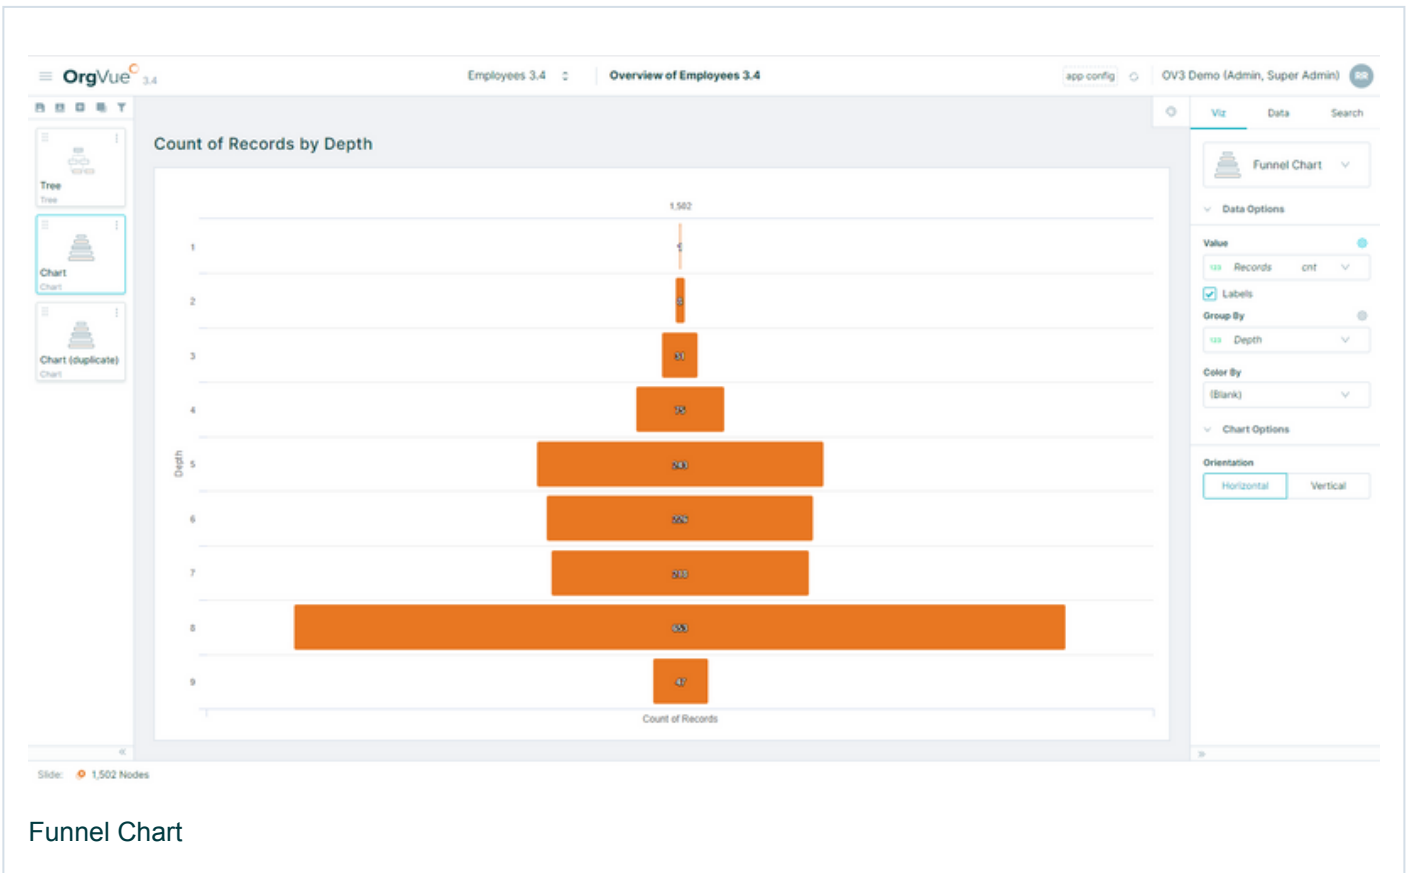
OrgVue 3.4

Employees 3.4

Overview of Employees 3.4

app config

OV3 Demo (Admin, Super Admin)

RR

Tree
Tree

Chart
Chart

Chart (duplicate)
Chart

Count of Records by Depth

1,502

1
2
3
4
5
6
7
8
9

Depth

1
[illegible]
50
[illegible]
243
226
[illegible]
653
47

Count of Records

Viz
Data
Search

Funnel Chart

Data Options

Value

Records cnt

Labels

Group By

Depth

Color By

(Blank)

Chart Options

Orientation

Horizontal
Vertical

Slide: 1,502 Nodes

Funnel Chart